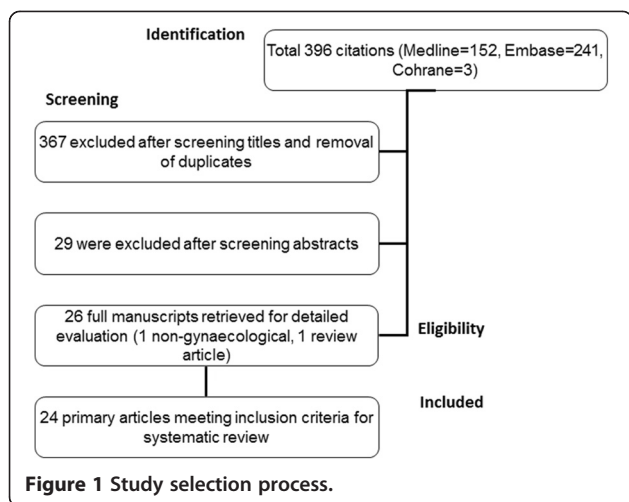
Identification

Total 396 citations (Medline=152, Embase=241, Cohrane=3)

Screening

367 excluded after screening titles and removal of duplicates

29 were excluded after screening abstracts

26 full manuscripts retrieved for detailed evaluation (1 non-gynaecological, 1 review article)

Eligibility

Included

24 primary articles meeting inclusion criteria for systematic review

Figure 1 Study selection process.